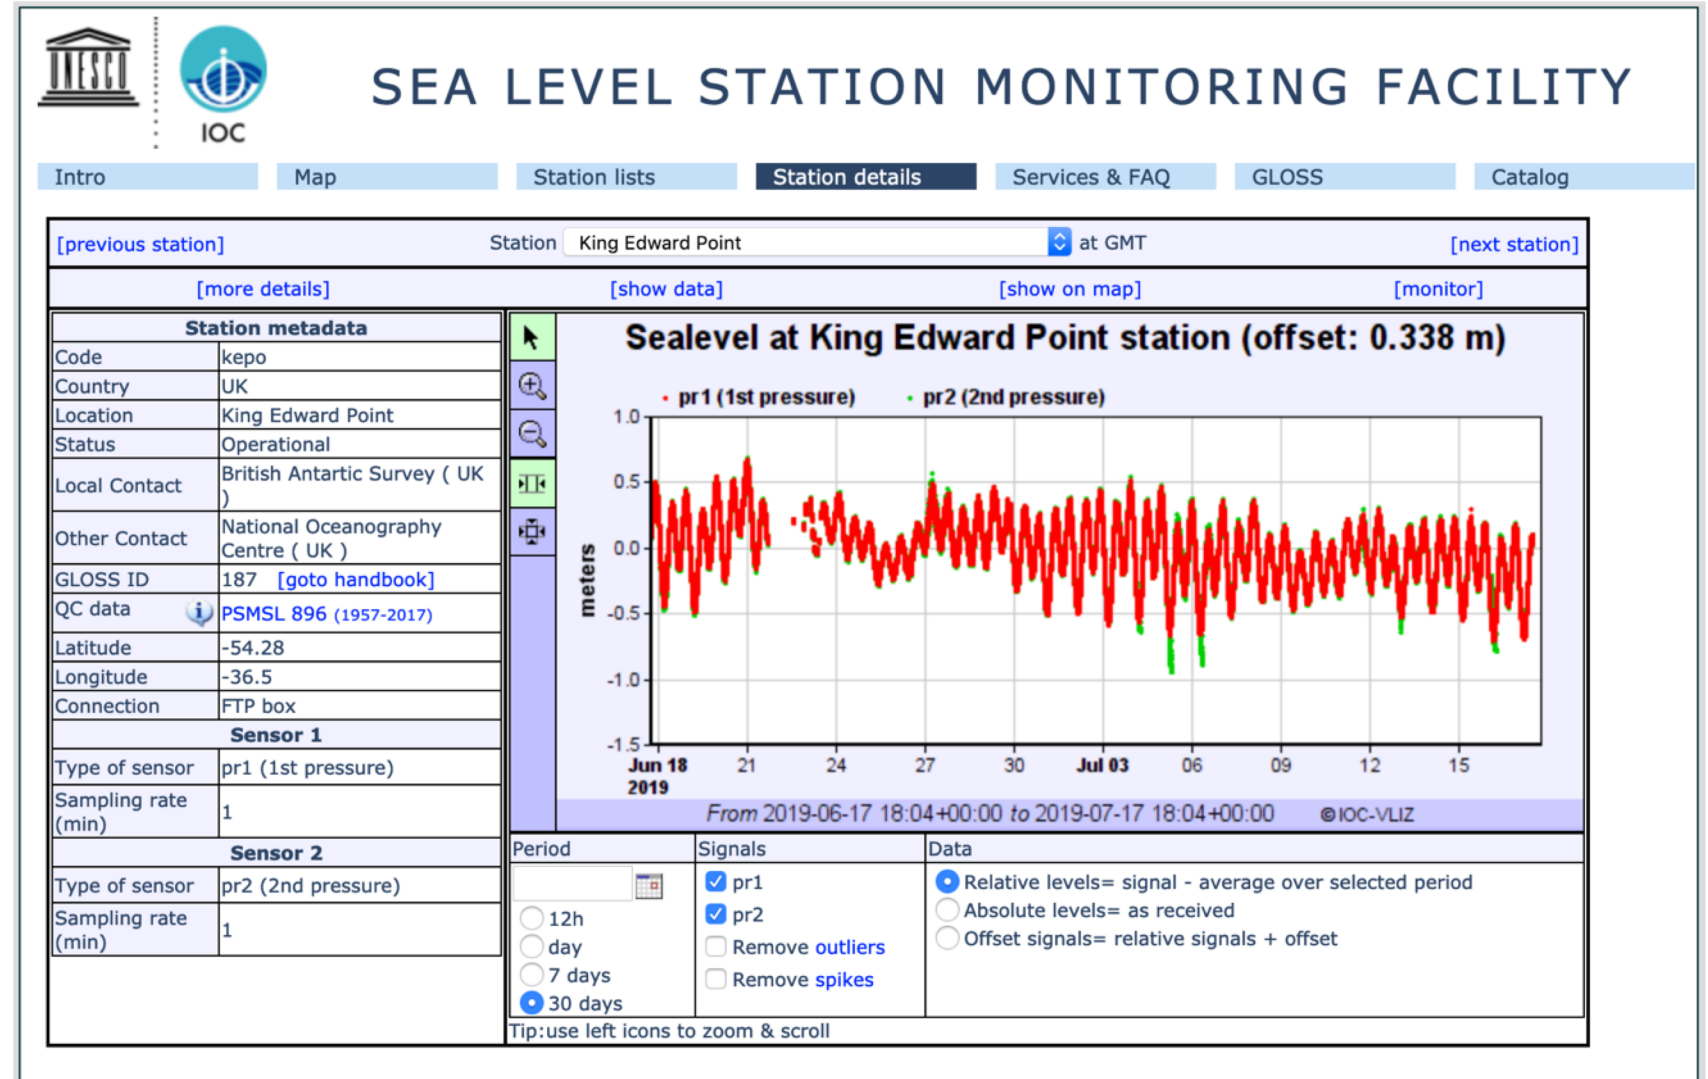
UNESCO

IOC

SEA LEVEL STATION MONITORING FACILITY

Intro | Map | Station lists | Station details | Services & FAQ | GLOSS | Catalog

[previous station] Station King Edward Point at GMT [next station]

[more details] [show data] [show on map] [monitor]

| Station metadata | |
|---|---|
| Code | kepo |
| Country | UK |
| Location | King Edward Point |
| Status | Operational |
| Local Contact | British Antartic Survey ( UK ) |
| Other Contact | National Oceanography Centre ( UK ) |
| GLOSS ID | 187 [goto handbook] |
| QC data | PSMSL 896 (1957-2017) |
| Latitude | -54.28 |
| Longitude | -36.5 |
| Connection | FTP box |
| Sensor 1 | |
| Type of sensor | pr1 (1st pressure) |
| Sampling rate (min) | 1 |
| Sensor 2 | |
| Type of sensor | pr2 (2nd pressure) |
| Sampling rate (min) | 1 |

Sealevel at King Edward Point station (offset: 0.338 m)

• pr1 (1st pressure) • pr2 (2nd pressure)

1.0
0.5
0.0
-0.5
-1.0
-1.5

meters

Jun 18 2019 21 24 27 30 Jul 03 06 09 12 15

From 2019-06-17 18:04+00:00 to 2019-07-17 18:04+00:00 ©IOC-VLIZ

Period
12h
day
7 days
30 days

Signals
pr1
pr2
Remove outliers
Remove spikes

Data
Relative levels= signal - average over selected period
Absolute levels= as received
Offset signals= relative signals + offset

Tip:use left icons to zoom & scroll